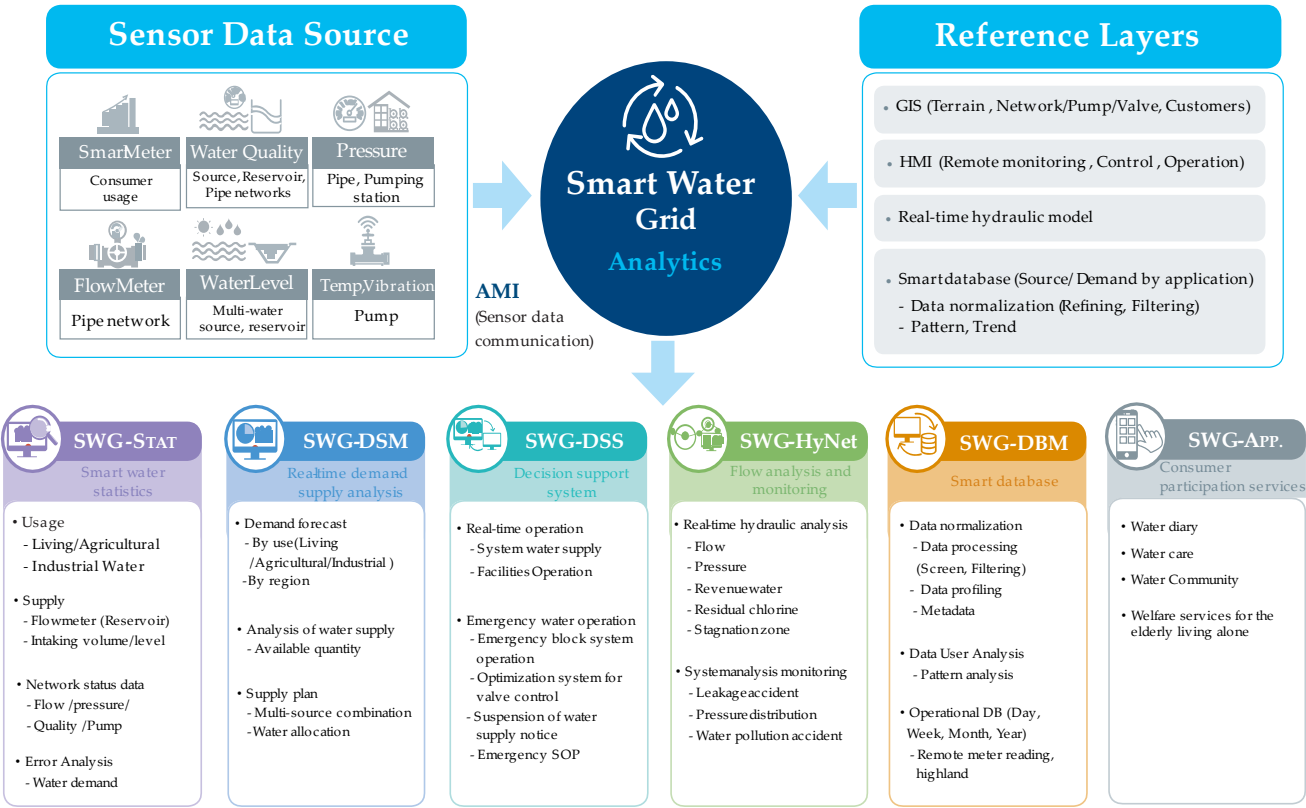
Sensor Data Source

SmarMeter
Consumer usage

Water Quality
Source, Reservoir, Pipe networks

Pressure
Pipe, Pumping station

FlowMeter
Pipe network

WaterLevel
Multi-water source, reservoir

Temp,Vibration
Pump

AMI
(Sensor data communication)

Smart Water Grid
Analytics

Reference Layers

• GIS (Terrain , Network/Pump/Valve, Customers)

• HMI (Remote monitoring , Control , Operation)

• Real-time hydraulic model

• Smartdatabase (Source/ Demand by application)
- Data normalization (Refining, Filtering)
- Pattern, Trend

SWG-STAT
Smart water statistics

• Usage
- Living/Agricultural
- Industrial Water

• Supply
- Flowmeter (Reservoir)
- Intaking volume/level

• Network status data
- Flow /pressure/
- Quality /Pump

• Error Analysis
- Water demand

SWG-DSM
Real-time demand supply analysis

• Demand forecast
- By use(Living /Agricultural/Industrial )
-By region

• Analysis of water supply
- Available quantity

• Supply plan
- Multi-source combination
- Water allocation

SWG-DSS
Decision support system

• Real-time operation
- System water supply
- Facilities Operation

• Emergency water operation
- Emergency block system operation
- Optimization system for valve control
- Suspension of water supply notice
- Emergency SOP

SWG-HyNet
Flow analysis and monitoring

• Real-time hydraulic analysis
- Flow
- Pressure
- Revenuewater
- Residual chlorine
- Stagnationzone

• Systemanalysis monitoring
- Leakageaccident
- Pressuredistribution
- Water pollution accident

SWG-DBM
Smart database

• Data normalization
- Data processing (Screen, Filtering)
- Data profiling
- Metadata

• Data User Analysis
- Pattern analysis

• Operational DB (Day, Week, Month, Year)
- Remote meter reading, highland

SWG-APP.
Consumer participation services

• Water diary

• Water care

• Water Community

• Welfare services for the elderly living alone